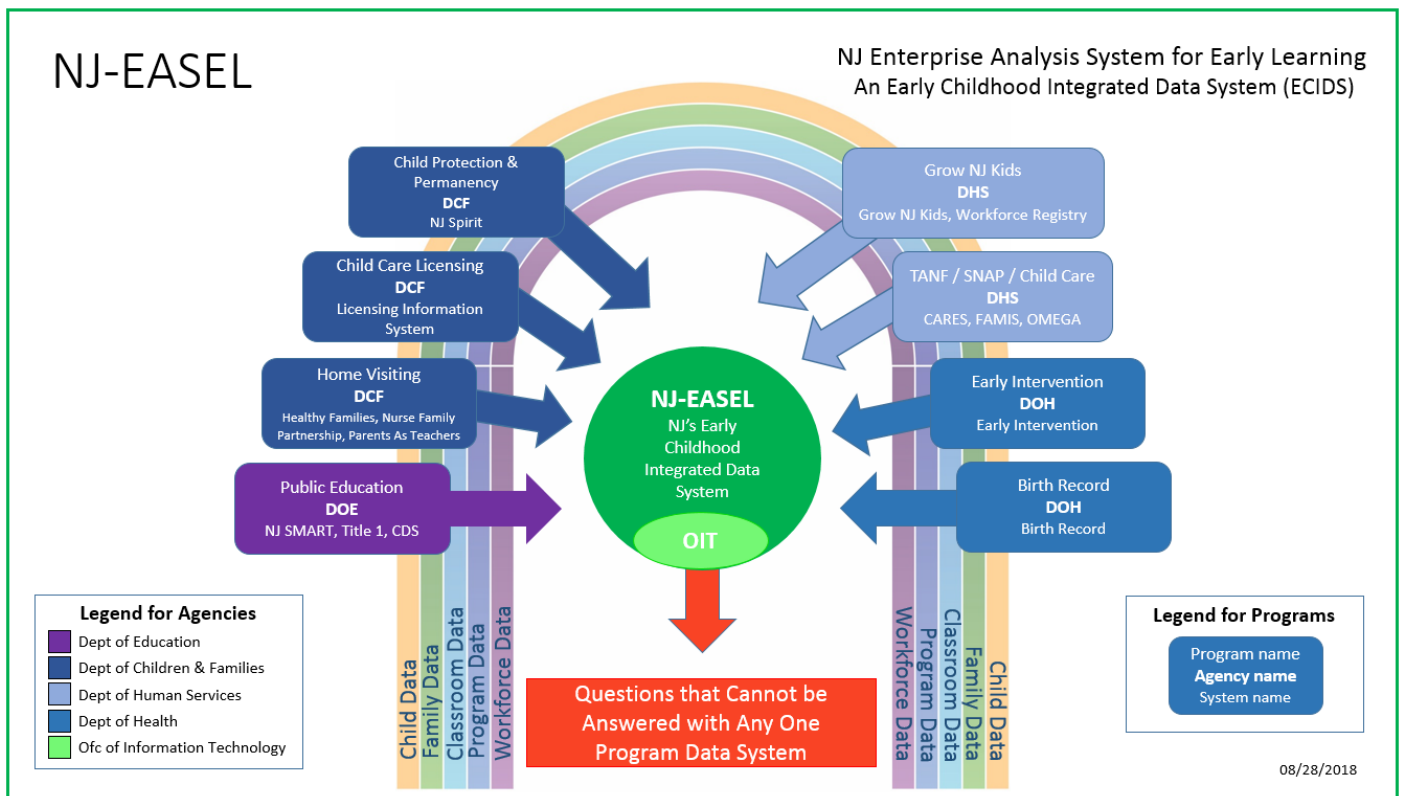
NJ-EASEL

NJ Enterprise Analysis System for Early Learning
An Early Childhood Integrated Data System (ECIDS)

Child Protection & Permanency
DCF
NJ Spirit

Child Care Licensing
DCF
Licensing Information System

Home Visiting
DCF
Healthy Families, Nurse Family Partnership, Parents As Teachers

Public Education
DOE
NJ SMART, Title 1, CDS

Grow NJ Kids
DHS
Grow NJ Kids, Workforce Registry

TANF / SNAP / Child Care
DHS
CARES, FAMIS, OMEGA

Early Intervention
DOH
Early Intervention

Birth Record
DOH
Birth Record

NJ-EASEL
NJ's Early Childhood Integrated Data System

OIT

Questions that Cannot be Answered with Any One Program Data System

Child Data
Family Data
Classroom Data
Program Data
Workforce Data

Workforce Data
Program Data
Classroom Data
Family Data
Child Data

Legend for Agencies
Dept of Education
Dept of Children & Families
Dept of Human Services
Dept of Health
Ofc of Information Technology

Legend for Programs
Program name
Agency name
System name

08/28/2018